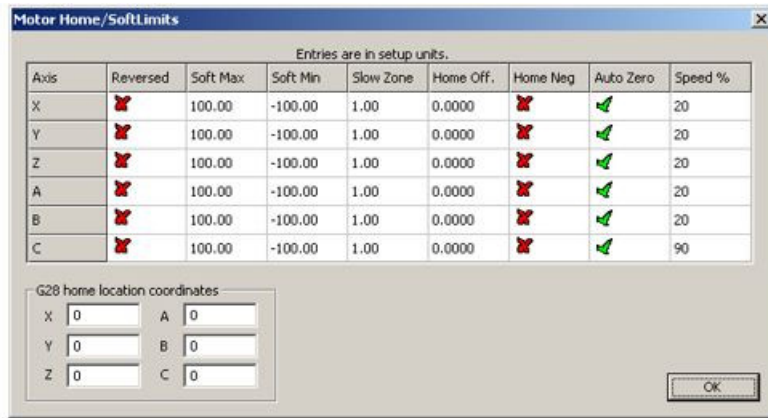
Motor Home/SoftLimits

×

Entries are in setup units.

| Axis | Reversed | Soft Max | Soft Min | Slow Zone | Home Off. | Home Neg | Auto Zero | Speed % |
|---|---|---|---|---|---|---|---|---|
| X | | 100.00 | -100.00 | 1.00 | 0.0000 | | | 20 |
| Y | | 100.00 | -100.00 | 1.00 | 0.0000 | | | 20 |
| Z | | 100.00 | -100.00 | 1.00 | 0.0000 | | | 20 |
| A | | 100.00 | -100.00 | 1.00 | 0.0000 | | | 20 |
| B | | 100.00 | -100.00 | 1.00 | 0.0000 | | | 20 |
| C | | 100.00 | -100.00 | 1.00 | 0.0000 | | | 90 |

G28 home location coordinates

X 0
Y 0
Z 0
A 0
B 0
C 0

OK